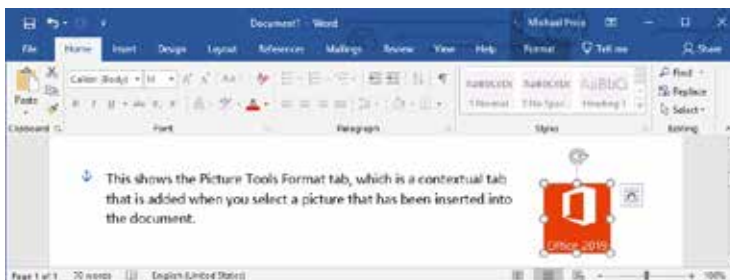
Document1 - Word

Michael Price

File Home Insert Design Layout References Mailings Review View Help Format Tell me Share

Paste
Clipboard

Calibri (Body) 11
Font

Paragraph

AaBbCcDc AaBbCcDc AaBbCc
1 Normal 1 No Spac... Heading 1
Styles

Find
Replace
Select
Editing

This shows the Picture Tools Format tab, which is a contextual tab that is added when you select a picture that has been inserted into the document.

Office 2019

Page 1 of 1 70 words English (United States) 100%